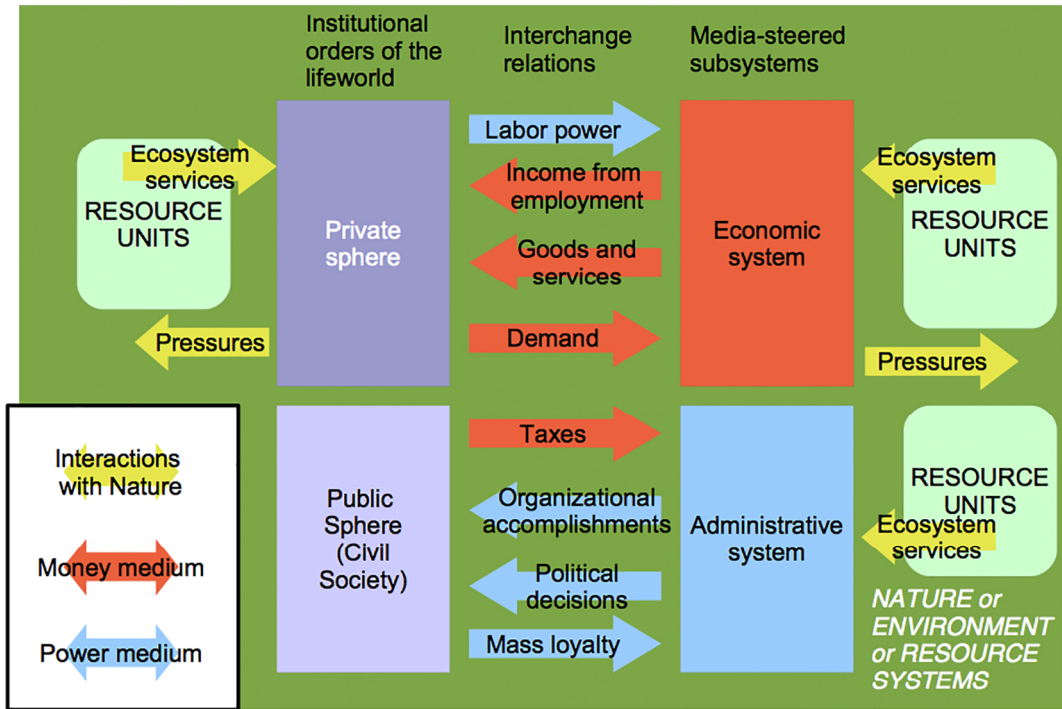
Institutional orders of the lifeworld

Interchange relations

Media-steered subsystems

Ecosystem services

RESOURCE UNITS

Private sphere

Labor power

Income from employment

Goods and services

Demand

Economic system

Ecosystem services

RESOURCE UNITS

Pressures

Pressures

Interactions with Nature

Money medium

Power medium

Public Sphere (Civil Society)

Taxes

Organizational accomplishments

Political decisions

Mass loyalty

Administrative system

RESOURCE UNITS

Ecosystem services

NATURE or ENVIRONMENT or RESOURCE SYSTEMS